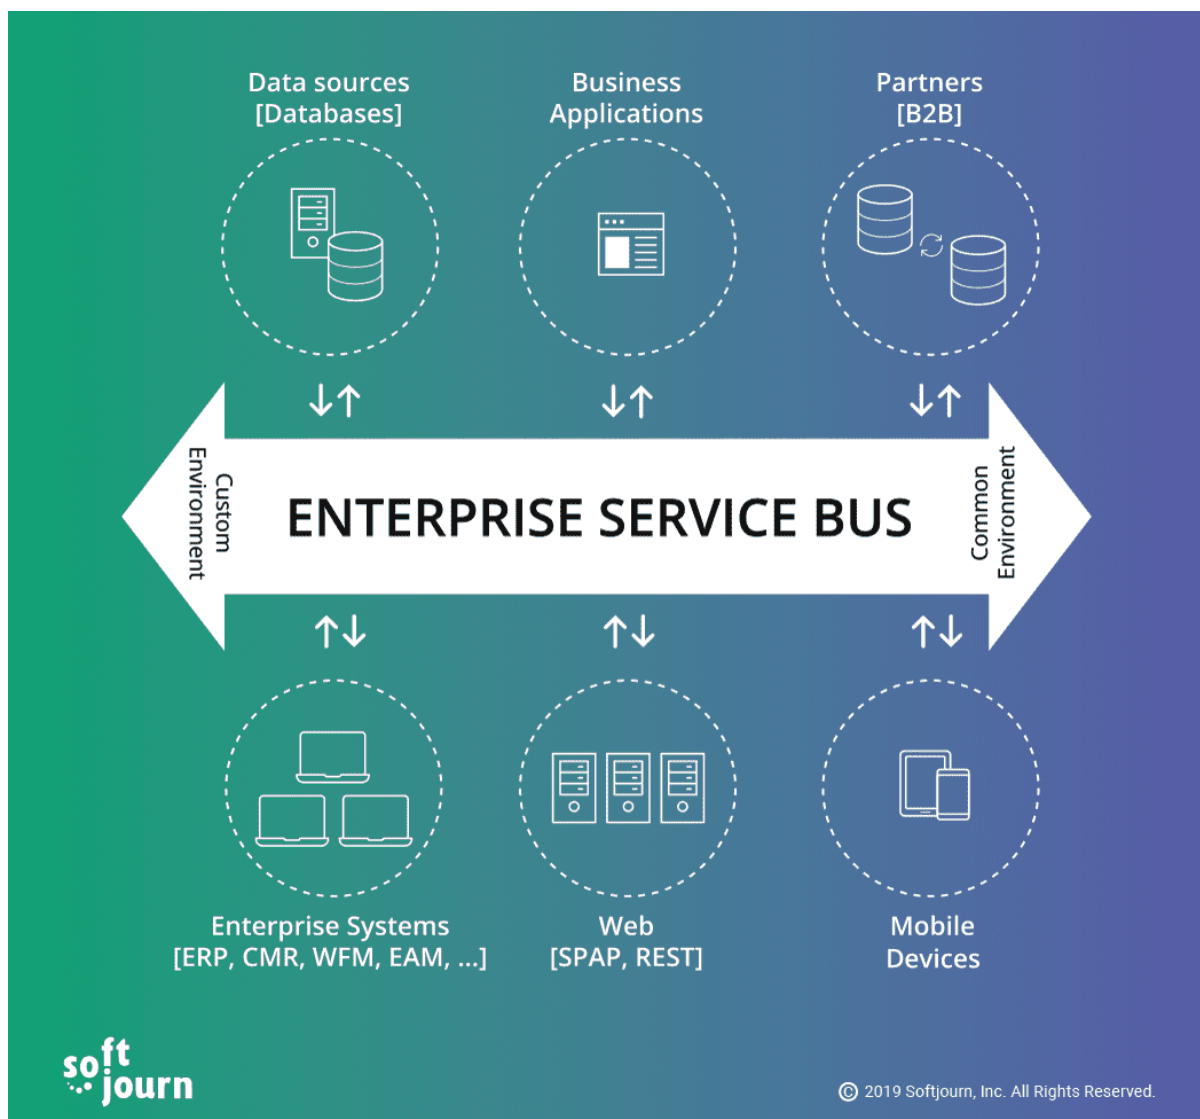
Data sources
[Databases]

Business
Applications

Partners
[B2B]

Custom
Environment

ENTERPRISE SERVICE BUS

Common
Environment

Enterprise Systems
[ERP, CMR, WFM, EAM, ...]

Web
[SPAP, REST]

Mobile
Devices

soft
journ

© 2019 Softjourn, Inc. All Rights Reserved.